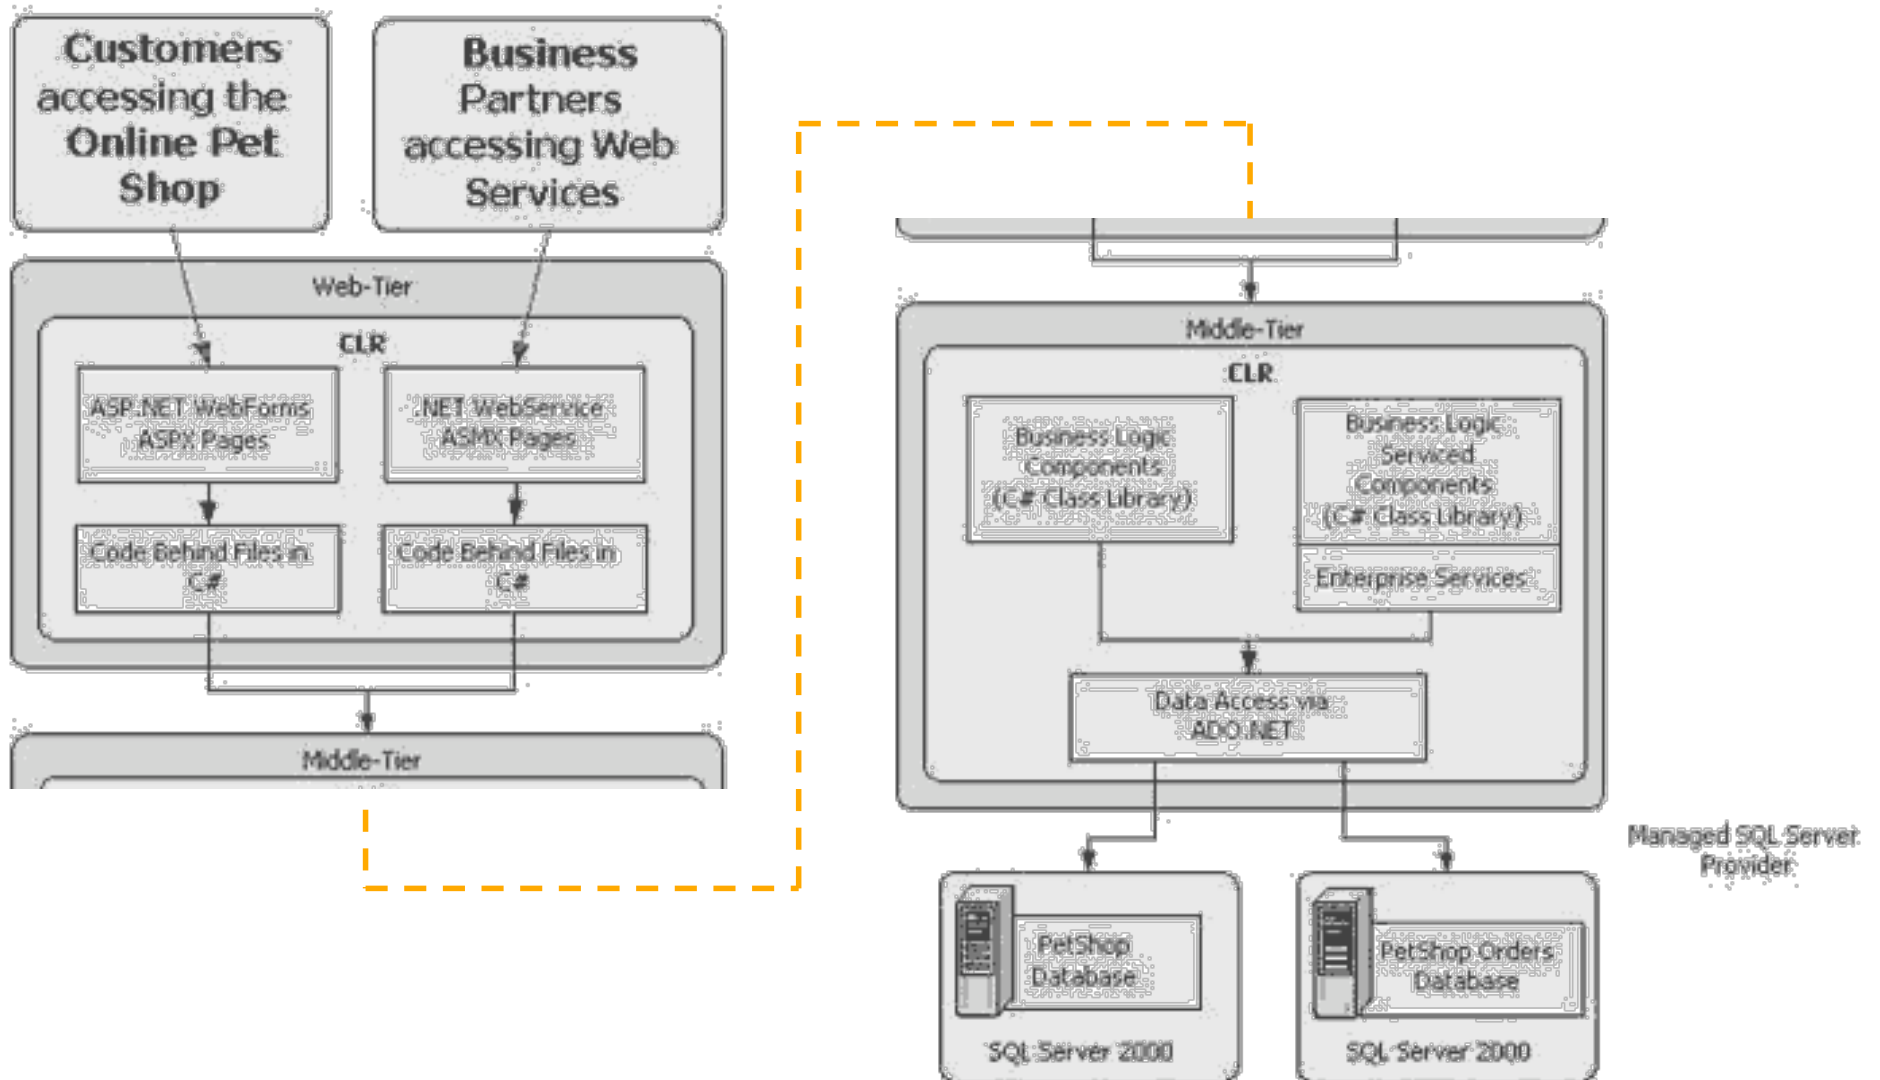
Customers accessing the Online Pet Shop

Business Partners accessing Web Services

Web-Tier

CLR

ASP.NET WebForms ASPX Pages

.NET WebService ASMX Pages

Code Behind Files in C#

Code Behind Files in C#

Middle-Tier

Middle-Tier

CLR

Business Logic Components (C# Class Library)

Business Logic Serviced Components (C# Class Library)

Enterprise Services

Data Access via ADO.NET

Managed SQL Server Provider

PetShop Database

SQL Server 2000

PetShop Orders Database

SQL Server 2000